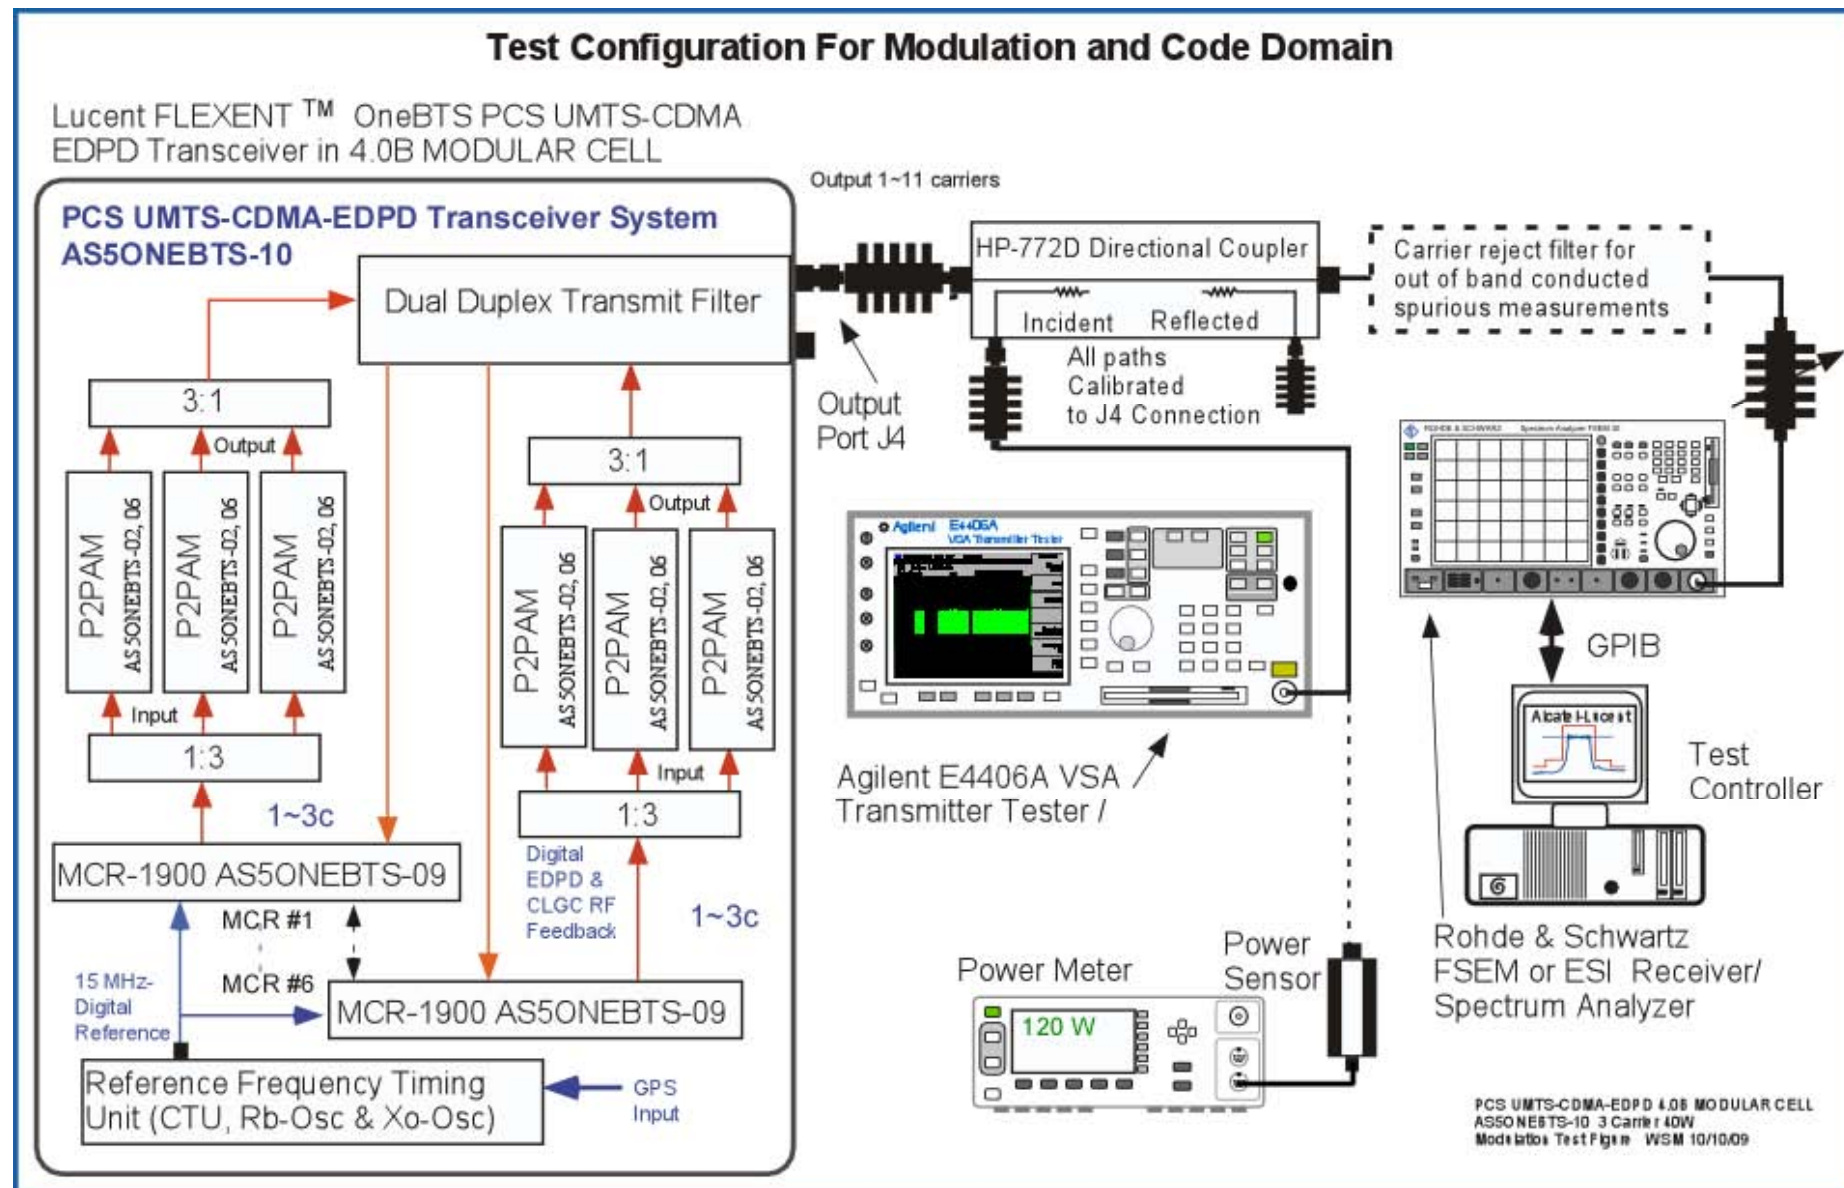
Test Configuration For Modulation and Code Domain

Lucent FLEXENT ™ OneBTS PCS UMTS-CDMA EDPD Transceiver in 4.0B MODULAR CELL

PCS UMTS-CDMA-EDPD Transceiver System AS5ONEBTS-10

Dual Duplex Transmit Filter

3:1

Output

P2PAM AS 5ONEBTS-02, 06

P2PAM AS 5ONEBTS-02, 06

P2PAM AS 5ONEBTS-02, 06

Input

1:3

1~3c

MCR-1900 AS5ONEBTS-09

MCR #1

MCR #6

15 MHz-Digital Reference

MCR-1900 AS5ONEBTS-09

Reference Frequency Timing Unit (CTU, Rb-Osc & Xo-Osc)

GPS Input

3:1

Output

P2PAM AS 5ONEBTS-02, 06

P2PAM AS 5ONEBTS-02, 06

P2PAM AS 5ONEBTS-02, 06

Input

1:3

Digital EDPD & CLGC RF Feedback

1~3c

Output 1~11 carriers

HP-772D Directional Coupler

Incident Reflected

All paths Calibrated to J4 Connection

Output Port J4

Carrier reject filter for out of band conducted spurious measurements

Agilent E4406A VSA Transmitter Tester

Agilent E4406A VSA Transmitter Tester /

GPIB

Alcatel-Lucent

Test Controller

Power Meter

120 W

Power Sensor

Rohde & Schwartz FSEM or ESI Receiver/ Spectrum Analyzer

PCS UMTS-CDMA-EDPD 4.0B MODULAR CELL
AS5ONEBTS-10 3 Carrier 40W
Modulation Test Figure WSM 10/10/09